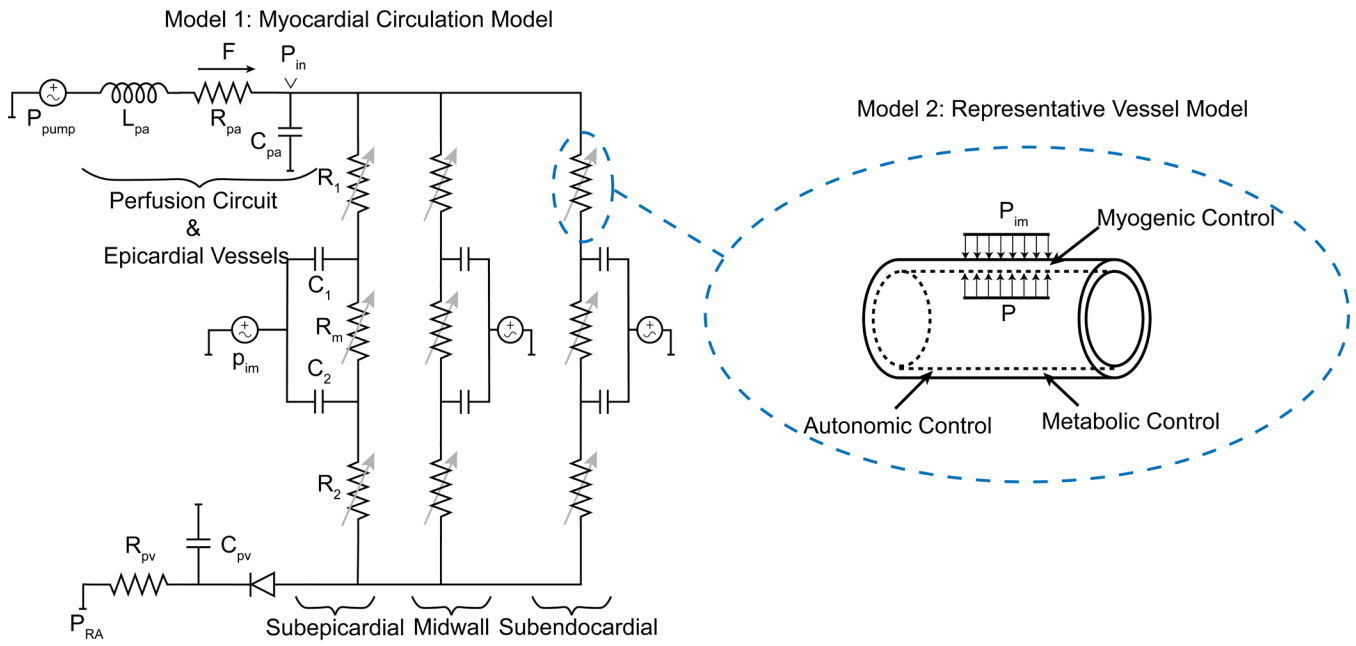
Model 1: Myocardial Circulation Model

F

$P_{in}$

$P_{pump}$

$L_{pa}$

$R_{pa}$

$C_{pa}$

Perfusion Circuit
&
Epicardial Vessels

$R_1$

$C_1$

$R_m$

$p_{im}$

$C_2$

$R_2$

$R_{pv}$

$C_{pv}$

$P_{RA}$

Subepicardial Midwall Subendocardial

Model 2: Representative Vessel Model

$P_{im}$

Myogenic Control

P

Autonomic Control

Metabolic Control